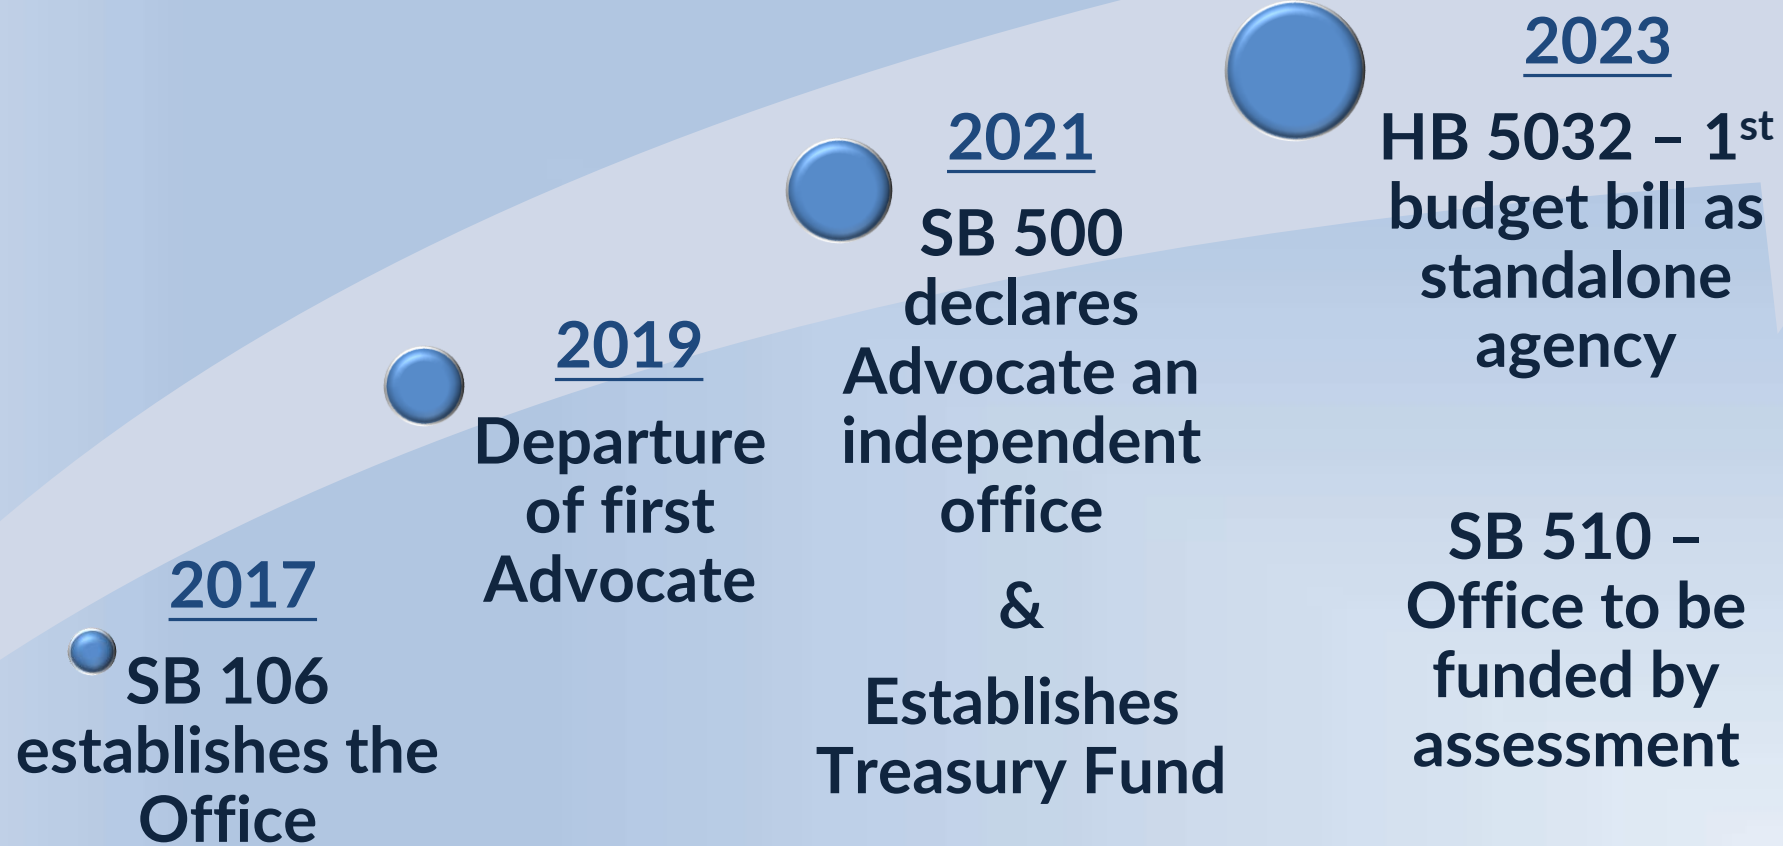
2017

SB 106 establishes the Office

2019

Departure of first Advocate

2021

SB 500 declares Advocate an independent office

&

Establishes Treasury Fund

2023

HB 5032 – 1$^{st}$ budget bill as standalone agency

SB 510 – Office to be funded by assessment